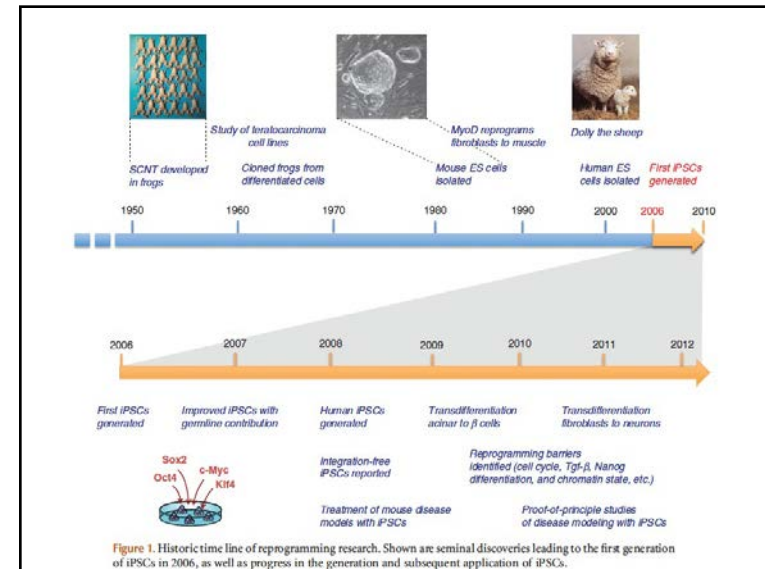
Study of teratocarcinoma cell lines

MyoD reprograms fibroblasts to muscle

Dolly the sheep

SCNT developed in frogs

Cloned frogs from differentiated cells

Mouse ES cells isolated

Human ES cells isolated

First iPSCs generated

1950

1960

1970

1980

1990

2000

2006

2010

2006

2007

2008

2009

2010

2011

2012

First iPSCs generated

Improved iPSCs with germline contribution

Human iPSCs generated

Transdifferentiation acinar to β cells

Transdifferentiation fibroblasts to neurons

Sox2

Oct4

c-Myc

Klf4

Integration-free iPSCs reported

Reprogramming barriers identified (cell cycle, Tgf-β, Nanog differentiation, and chromatin state, etc.)

Treatment of mouse disease models with iPSCs

Proof-of-principle studies of disease modeling with iPSCs

Figure 1. Historic time line of reprogramming research. Shown are seminal discoveries leading to the first generation of iPSCs in 2006, as well as progress in the generation and subsequent application of iPSCs.